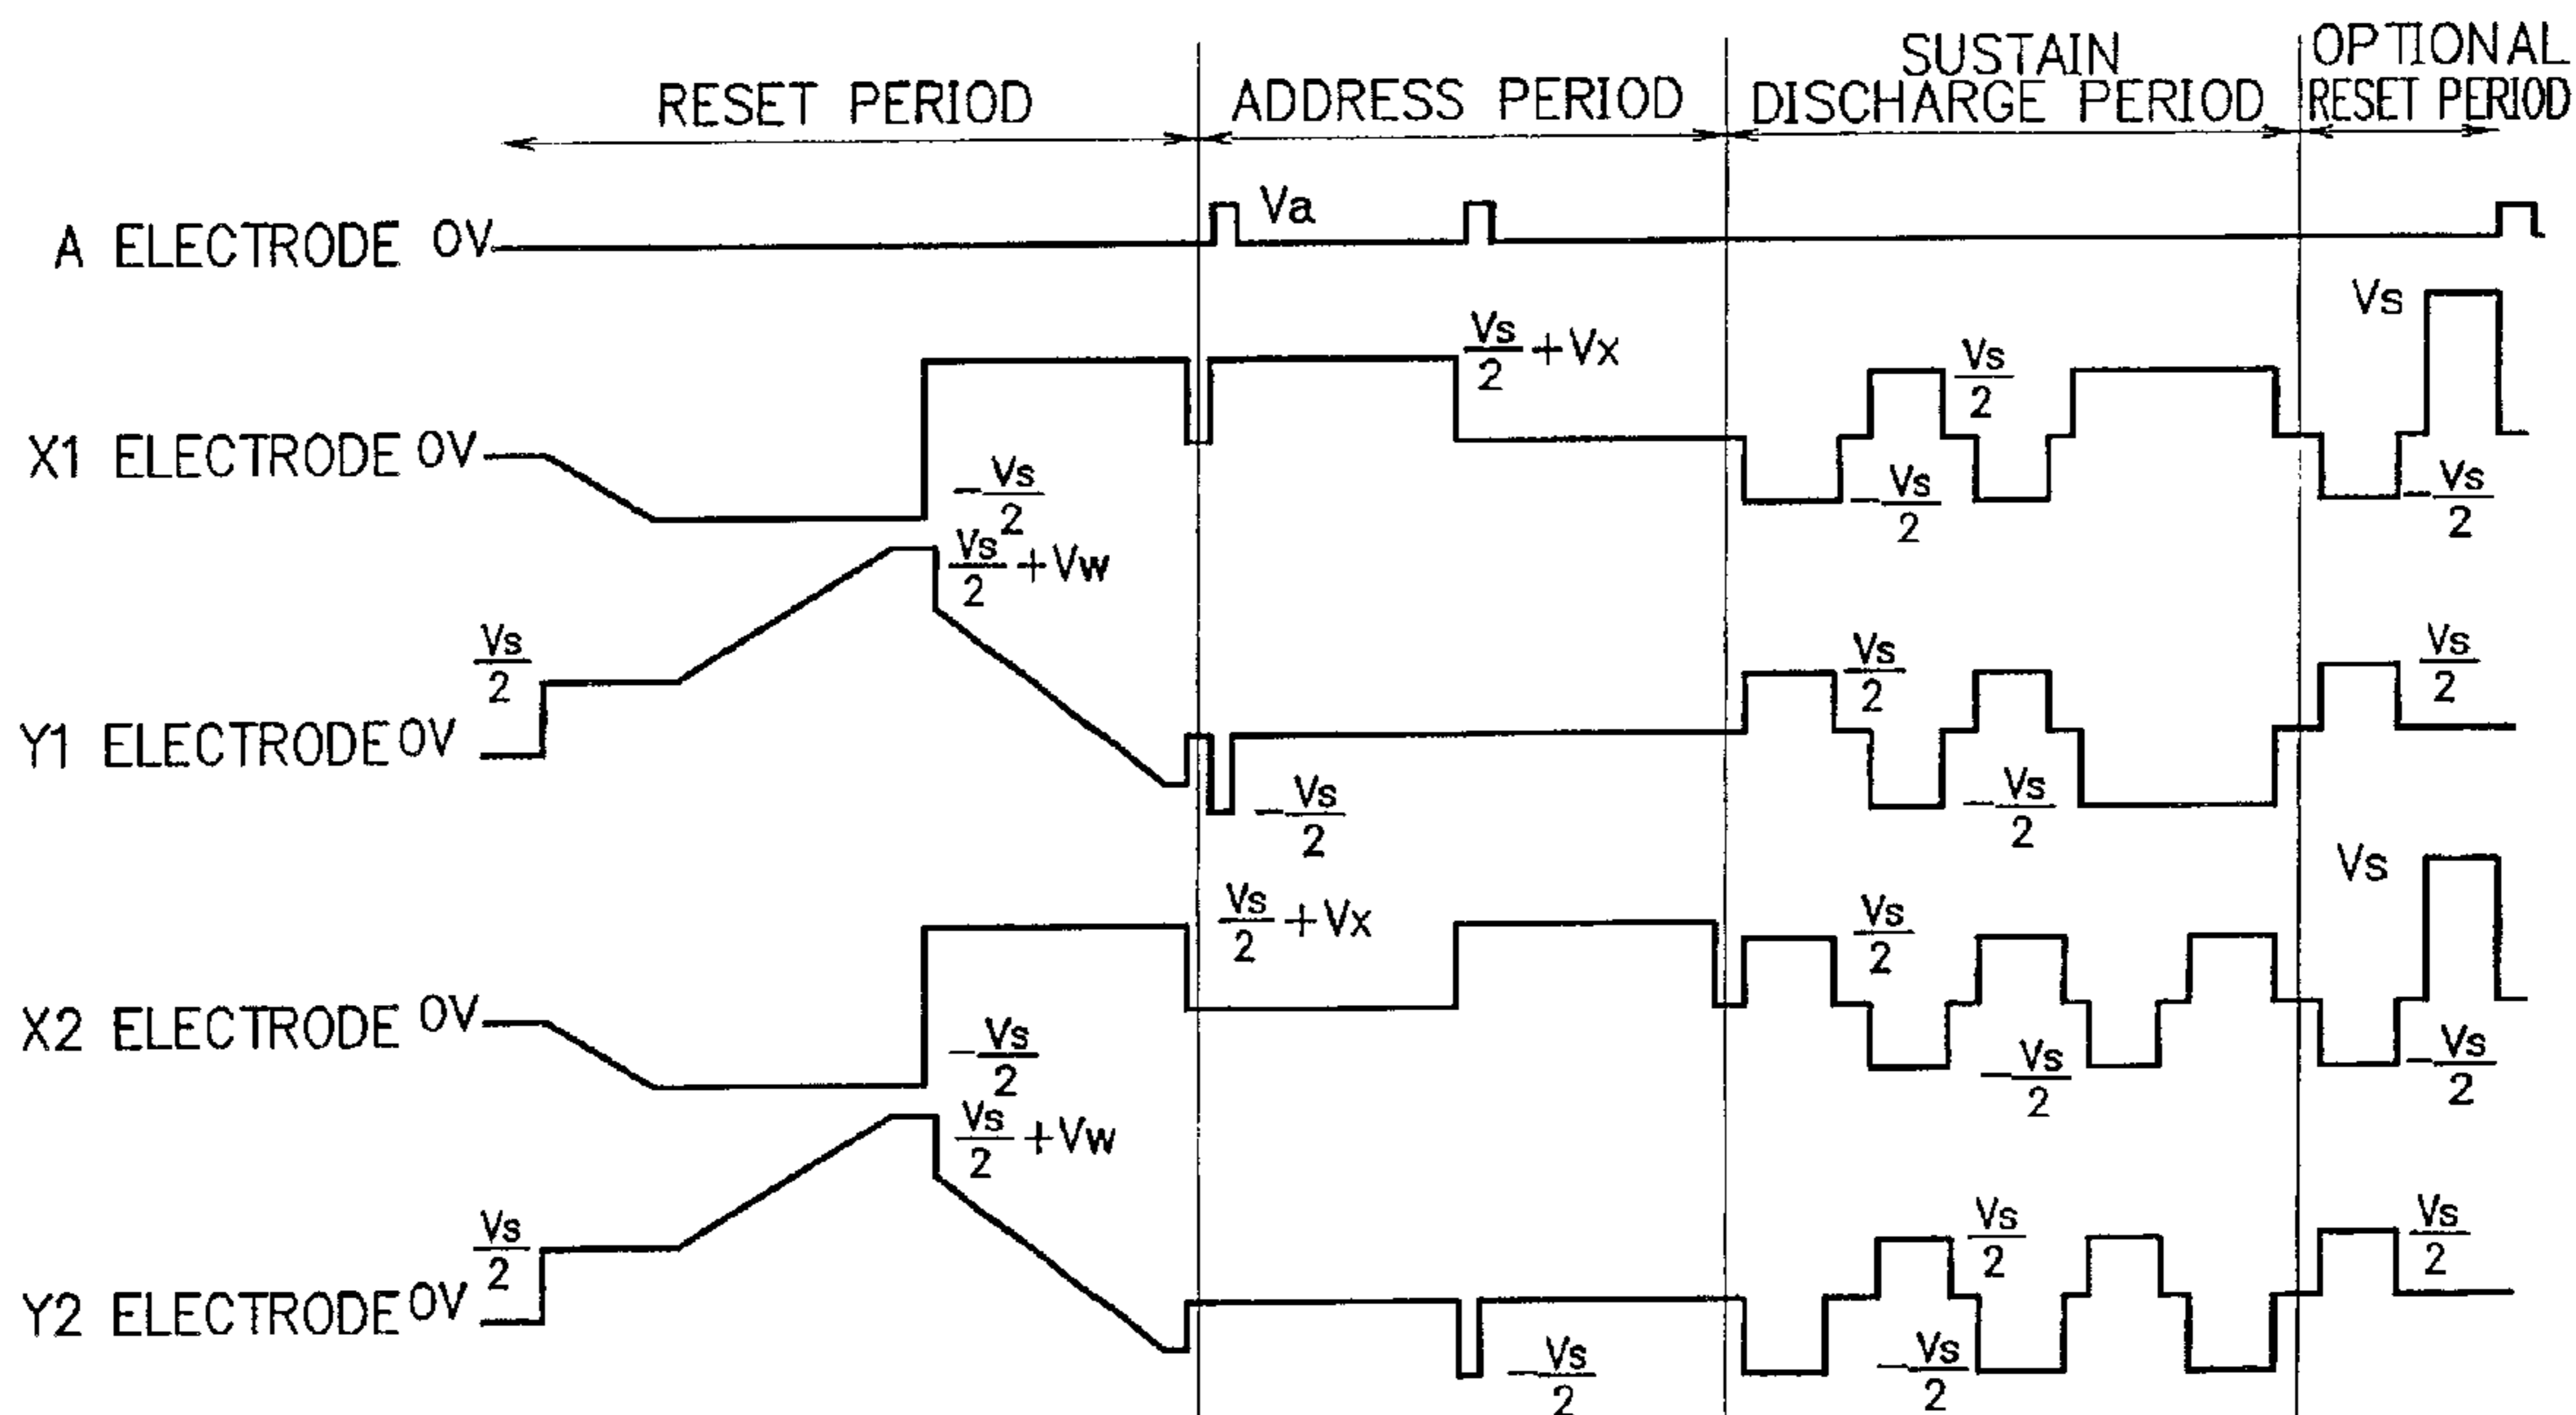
RESET PERIOD
ADDRESS PERIOD
SUSTAIN DISCHARGE PERIOD
OPTIONAL RESET PERIOD

A ELECTRODE 0V
Va

X1 ELECTRODE 0V
$-\frac{Vs}{2}$
$\frac{Vs}{2}+Vx$
$\frac{Vs}{2}$
$-\frac{Vs}{2}$
Vs
$-\frac{Vs}{2}$

Y1 ELECTRODE 0V
$\frac{Vs}{2}$
$\frac{Vs}{2}+Vw$
$-\frac{Vs}{2}$
$\frac{Vs}{2}$
$-\frac{Vs}{2}$
$\frac{Vs}{2}$

X2 ELECTRODE 0V
$\frac{Vs}{2}+Vx$
$-\frac{Vs}{2}$
$\frac{Vs}{2}$
$-\frac{Vs}{2}$
Vs
$-\frac{Vs}{2}$

Y2 ELECTRODE 0V
$\frac{Vs}{2}$
$\frac{Vs}{2}+Vw$
$-\frac{Vs}{2}$
$\frac{Vs}{2}$
$-\frac{Vs}{2}$
$\frac{Vs}{2}$